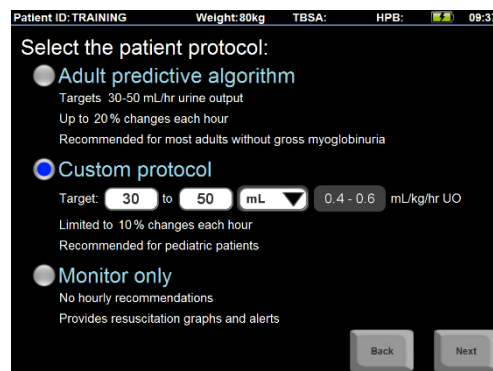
Patient ID: TRAINING Weight: 80kg TBSA: HPB: 09:3

Select the patient protocol:

Adult predictive algorithm
Targets 30-50 mL/hr urine output
Up to 20 % changes each hour
Recommended for most adults without gross myoglobinuria

Custom protocol
Target: 30 to 50 mL 0.4 - 0.6 mL/kg/hr UO
Limited to 10 % changes each hour
Recommended for pediatric patients

Monitor only
No hourly recommendations
Provides resuscitation graphs and alerts

Back Next